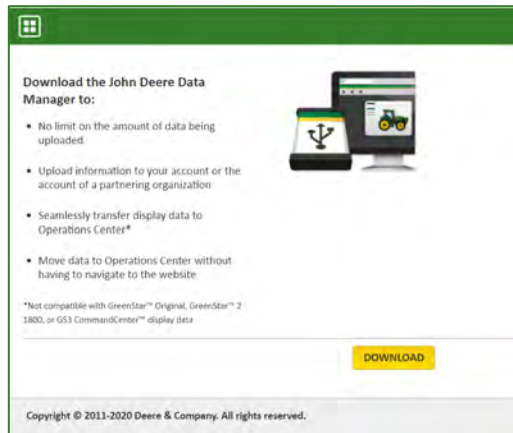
Download the John Deere Data Manager to:

• No limit on the amount of data being uploaded.

• Upload information to your account or the account of a partnering organization

• Seamlessly transfer display data to Operations Center*

• Move data to Operations Center without having to navigate to the website

*Not compatible with GreenStar™ Original, GreenStar™ 2 1800, or GS3 CommandCenter™ display data

DOWNLOAD

Copyright © 2011-2020 Deere & Company. All rights reserved.